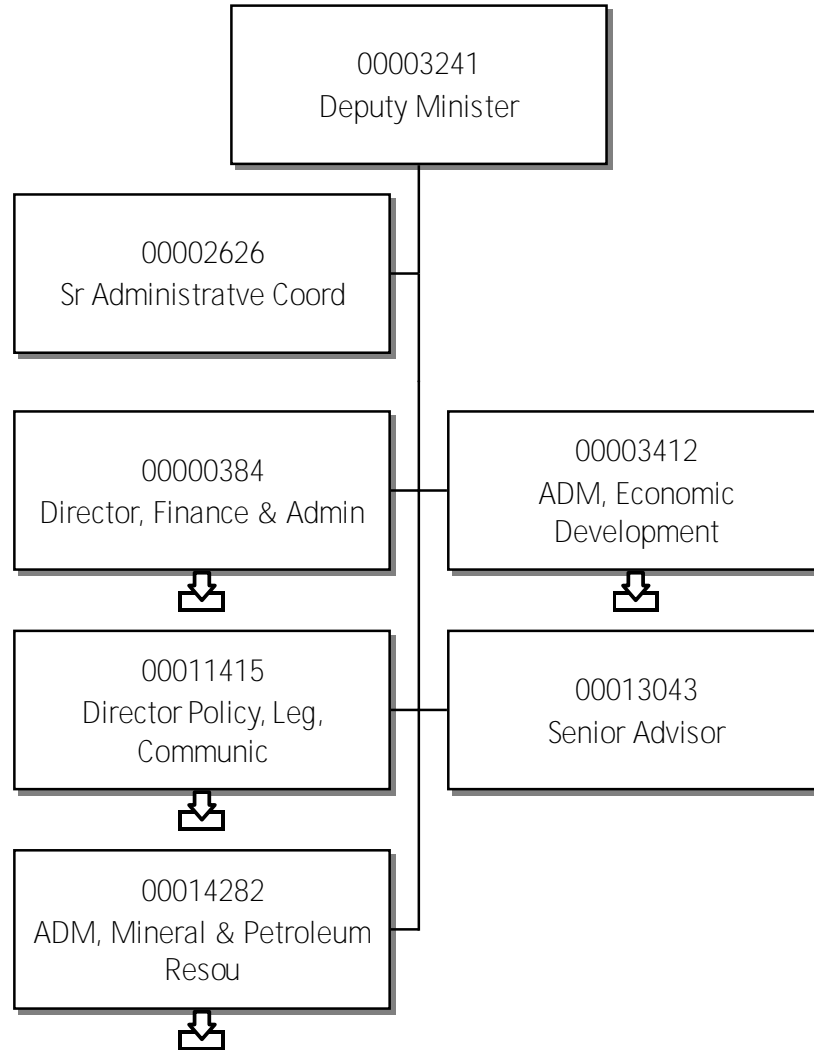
00003241
Deputy Minister

00002626
Sr Administratve Coord

00000384
Director, Finance & Admin

00003412
ADM, Economic Development

00011415
Director Policy, Leg, Communic

00013043
Senior Advisor

00014282
ADM, Mineral & Petroleum Resou